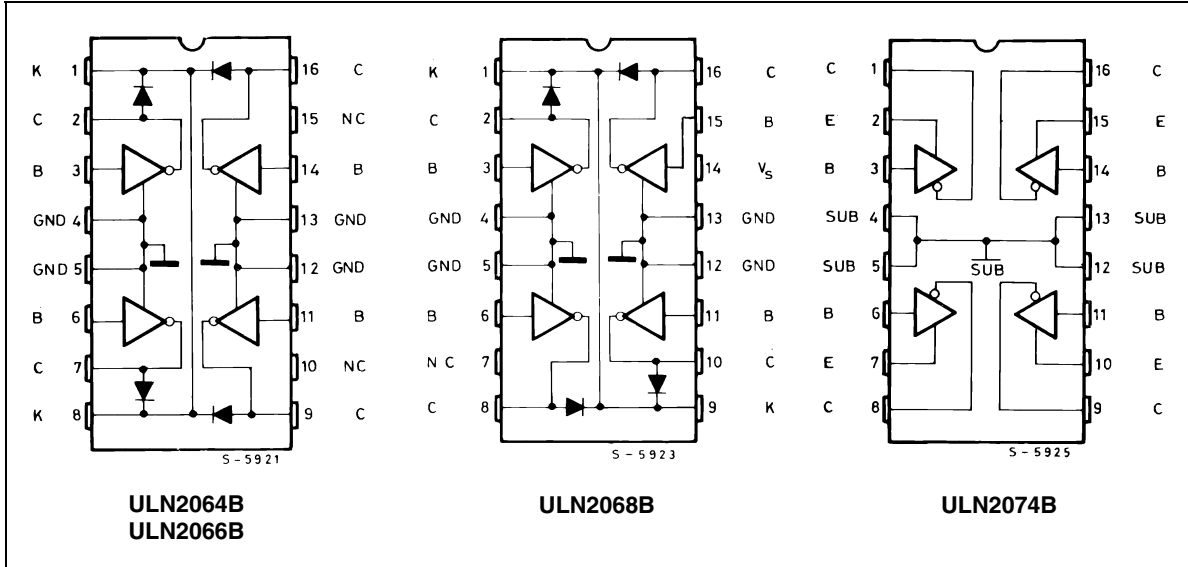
K 1
C 2
B 3
GND 4
GND 5
B 6
C 7
K 8
16 C
15 NC
14 B
13 GND
12 GND
11 B
10 NC
9 C
S - 5921

ULN2064B
ULN2066B

K 1
C 2
B 3
GND 4
GND 5
B 6
N C 7
C 8
16 C
15 B
14 $V_S$
13 GND
12 GND
11 B
10 C
9 K
S - 5923

ULN2068B

C 1
E 2
B 3
SUB 4
SUB 5
B 6
E 7
C 8
16 C
15 E
14 B
13 SUB
12 SUB
11 B
10 E
9 C
SUB
S - 5925

ULN2074B